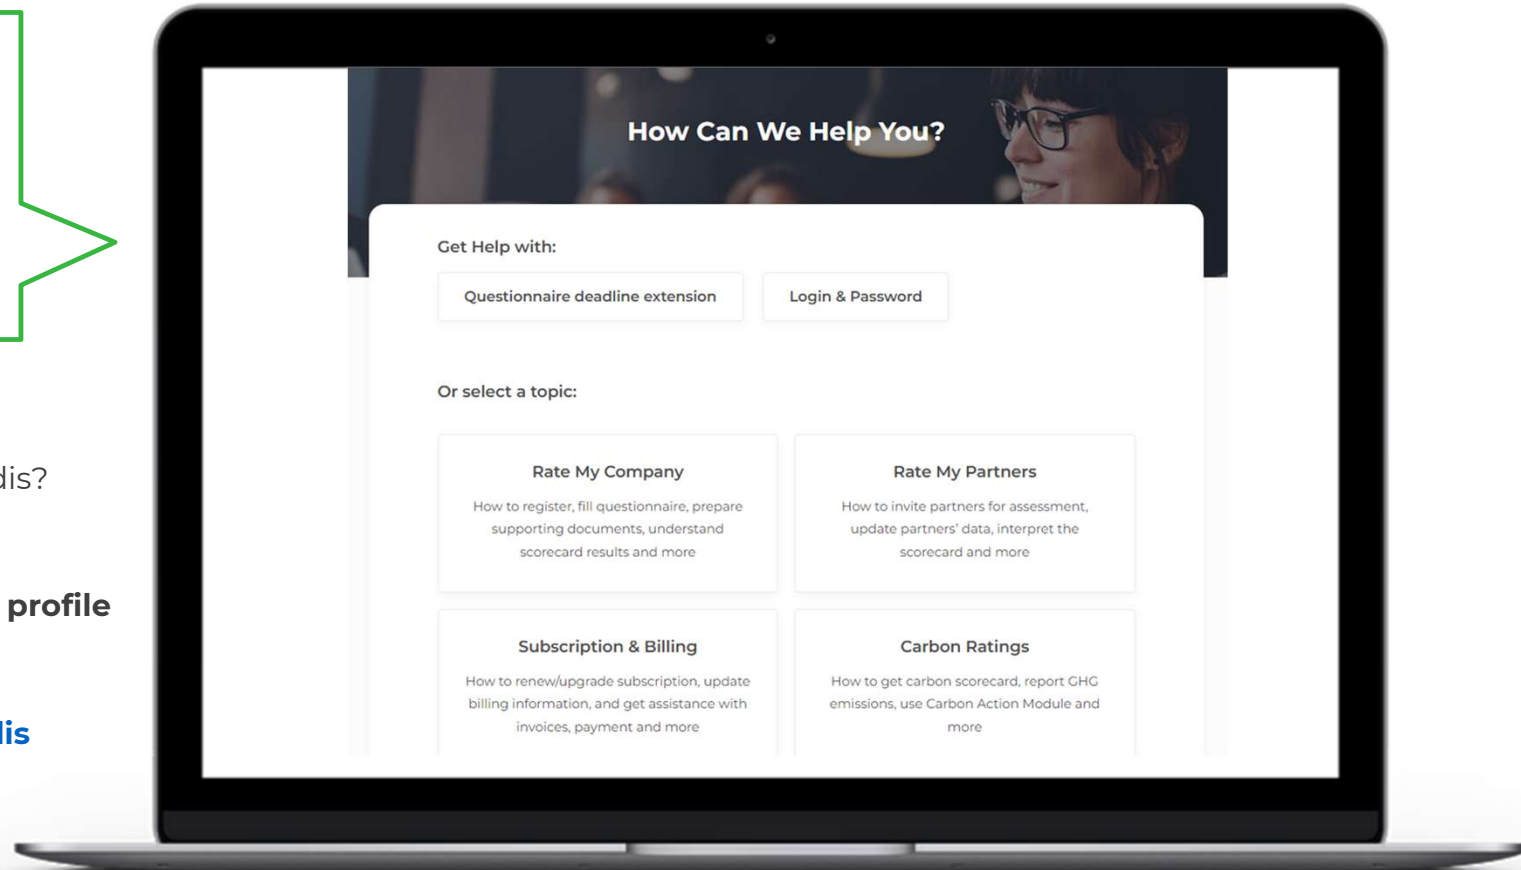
dis?

profile

lis

How Can We Help You?

Get Help with:

Questionnaire deadline extension

Login & Password

Or select a topic:

Rate My Company

How to register, fill questionnaire, prepare supporting documents, understand scorecard results and more

Rate My Partners

How to invite partners for assessment, update partners' data, interpret the scorecard and more

Subscription & Billing

How to renew/upgrade subscription, update billing information, and get assistance with invoices, payment and more

Carbon Ratings

How to get carbon scorecard, report GHG emissions, use Carbon Action Module and more